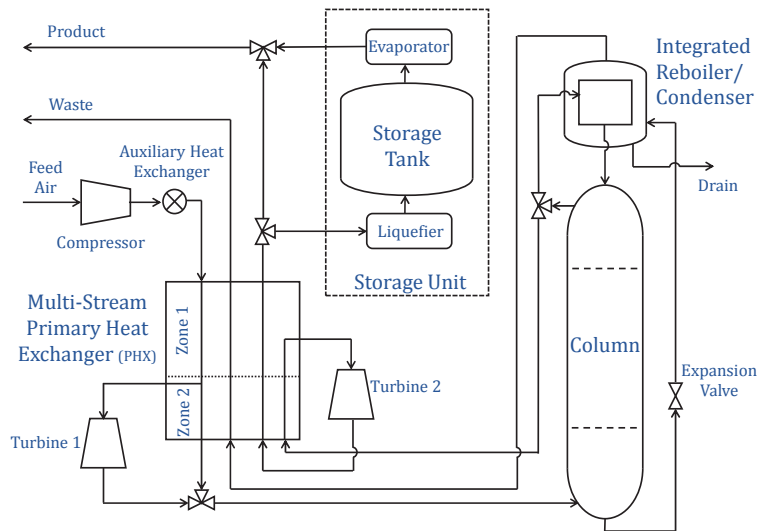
Product

Waste

Feed Air

Compressor

Auxiliary Heat Exchanger

Evaporator

Storage Tank

Liquefier

Storage Unit

Integrated Reboiler/ Condenser

Drain

Multi-Stream Primary Heat Exchanger (PHX)

Zone 1

Zone 2

Turbine 1

Turbine 2

Column

Expansion Valve